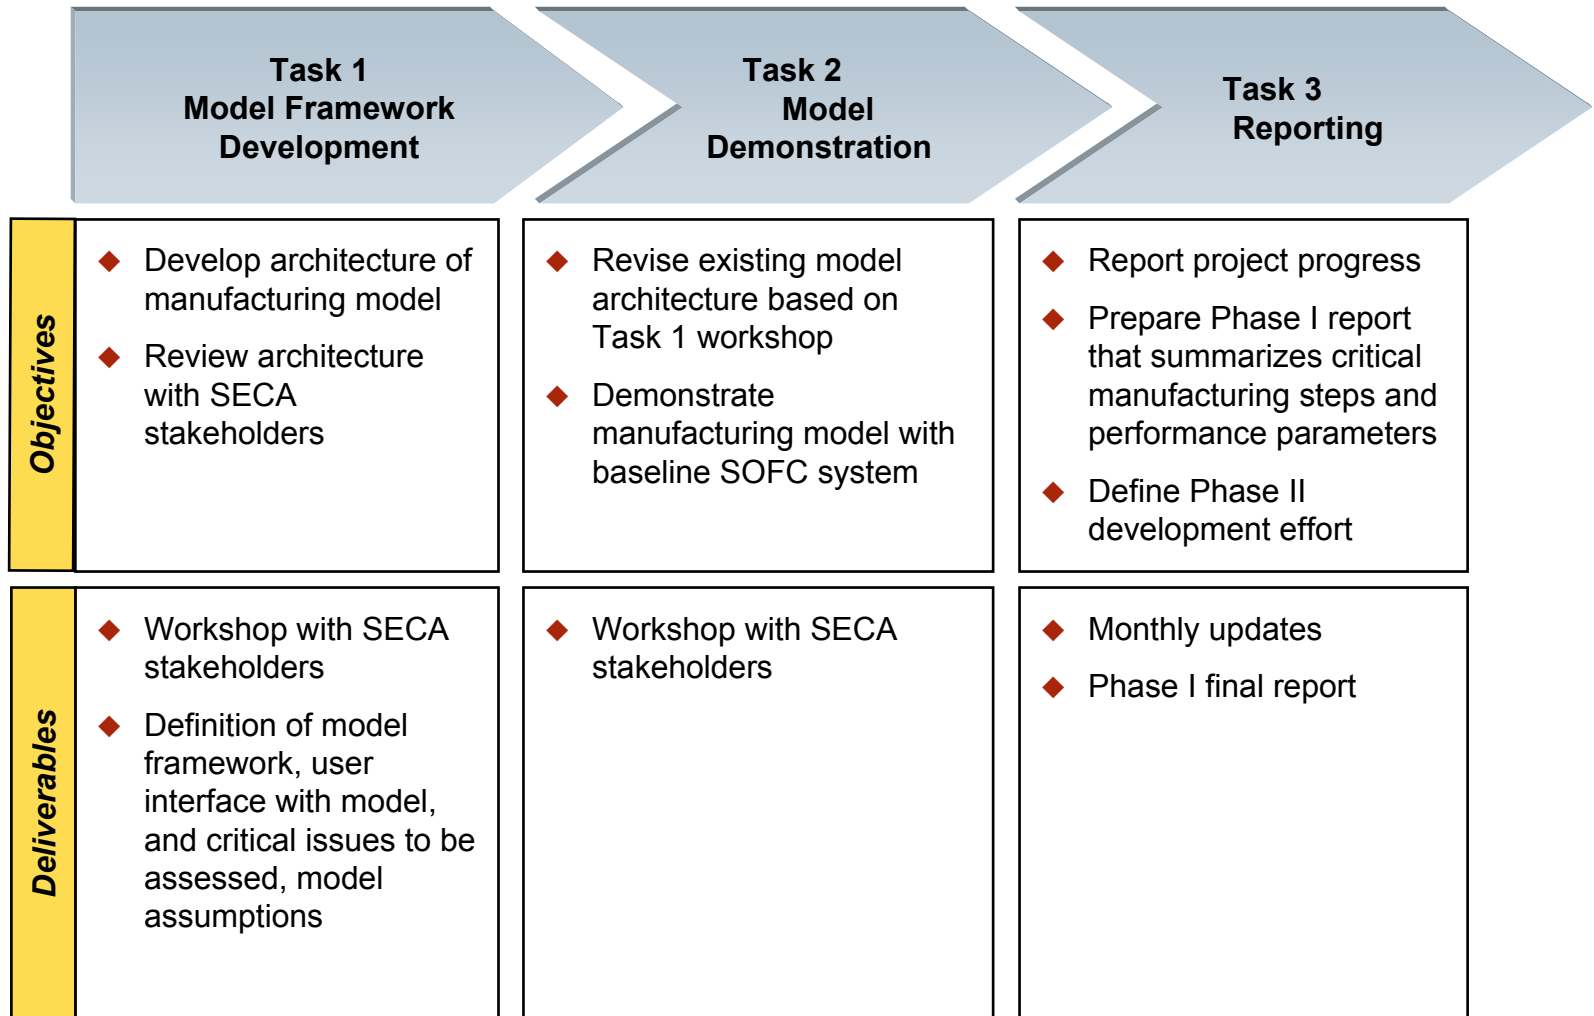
Task 1
Model Framework Development

Task 2
Model Demonstration

Task 3
Reporting

Objectives

- Develop architecture of manufacturing model
- Review architecture with SECA stakeholders

- Revise existing model architecture based on Task 1 workshop
- Demonstrate manufacturing model with baseline SOFC system

- Report project progress
- Prepare Phase I report that summarizes critical manufacturing steps and performance parameters
- Define Phase II development effort

Deliverables

- Workshop with SECA stakeholders
- Definition of model framework, user interface with model, and critical issues to be assessed, model assumptions

- Workshop with SECA stakeholders

- Monthly updates
- Phase I final report